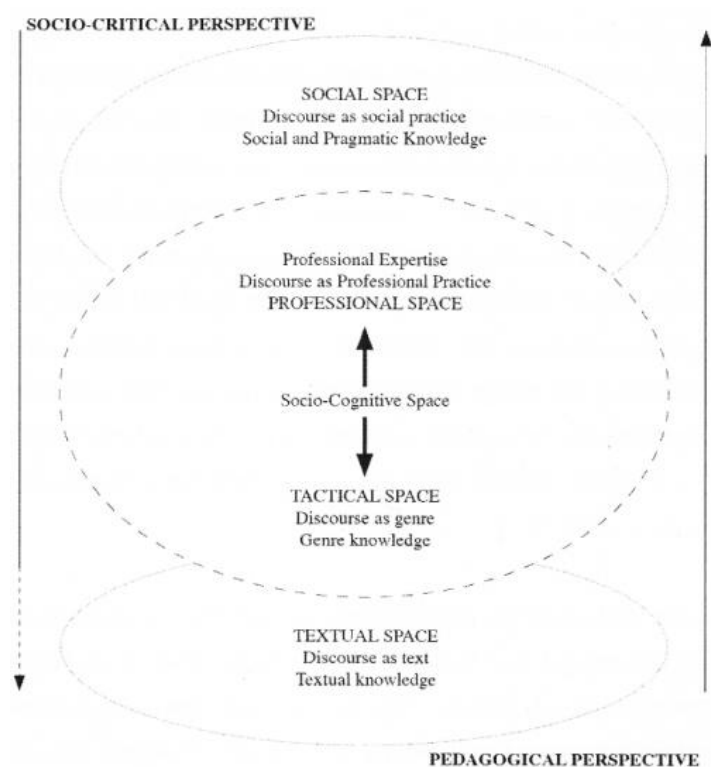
SOCIO-CRITICAL PERSPECTIVE

SOCIAL SPACE
Discourse as social practice
Social and Pragmatic Knowledge

Professional Expertise
Discourse as Professional Practice
PROFESSIONAL SPACE

Socio-Cognitive Space

TACTICAL SPACE
Discourse as genre
Genre knowledge

TEXTUAL SPACE
Discourse as text
Textual knowledge

PEDAGOGICAL PERSPECTIVE